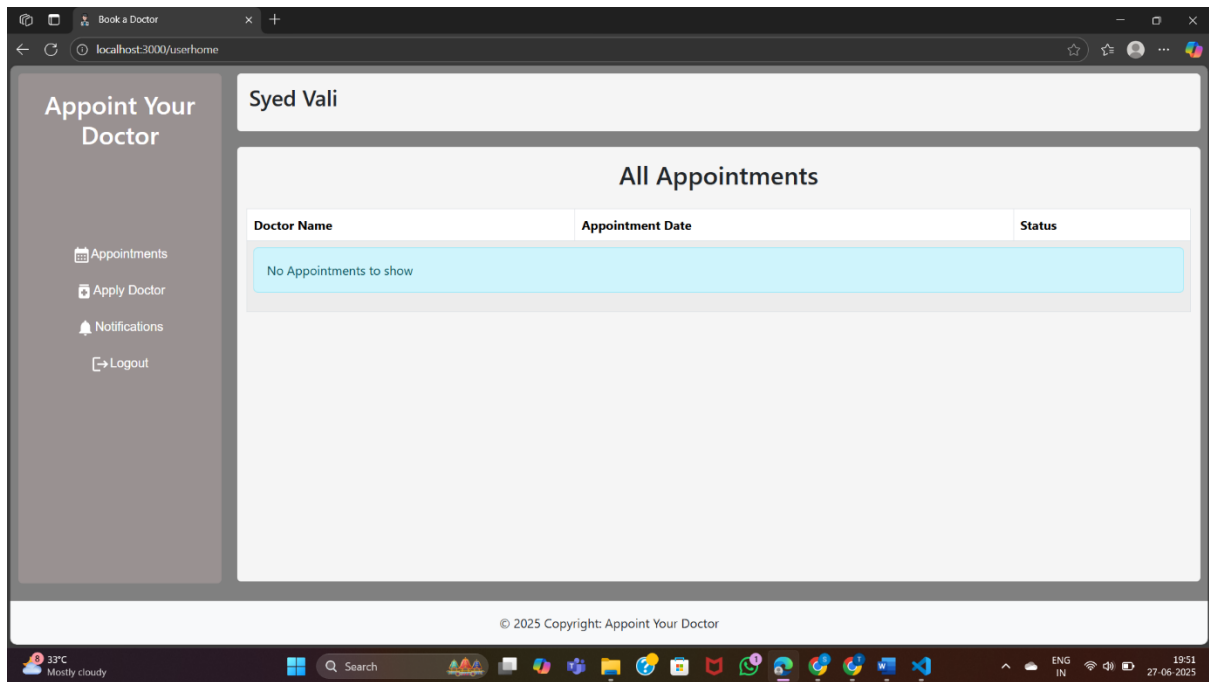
Book a Doctor

localhost:3000/userhome

Appoint Your Doctor

Appointments
Apply Doctor
Notifications
Logout

Syed Vali

All Appointments

| Doctor Name | Appointment Date | Status |
|---|---|---|
| No Appointments to show | | |

© 2025 Copyright: Appoint Your Doctor

8
33°C
Mostly cloudy

Search

1

ENG
IN

19:51
27-06-2025